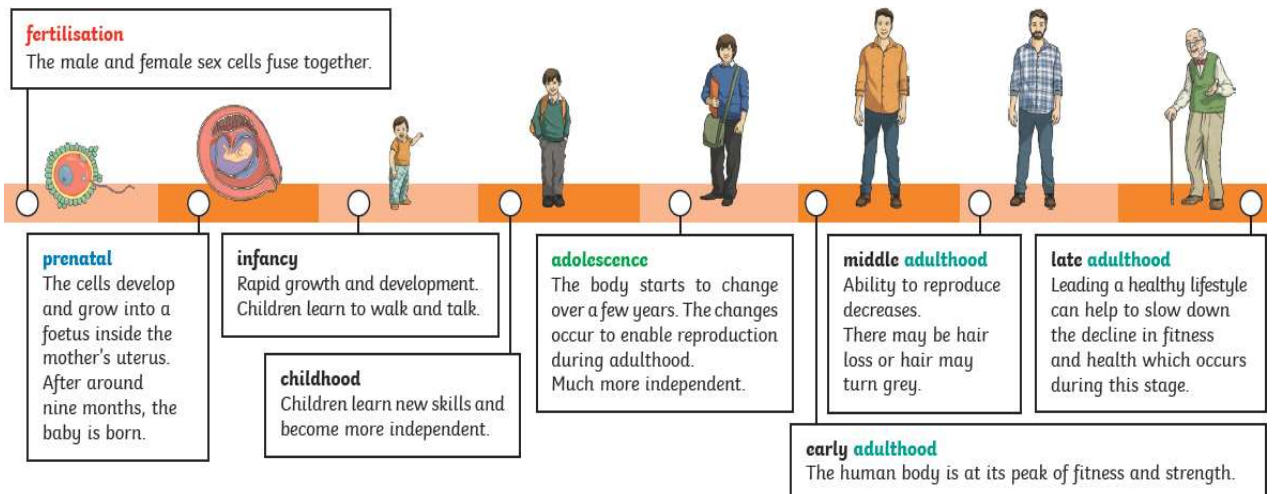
fertilisation
The male and female sex cells fuse together.

prenatal
The cells develop and grow into a foetus inside the mother's uterus. After around nine months, the baby is born.

infancy
Rapid growth and development. Children learn to walk and talk.

childhood
Children learn new skills and become more independent.

adolescence
The body starts to change over a few years. The changes occur to enable reproduction during adulthood.
Much more independent.

middle adulthood
Ability to reproduce decreases.
There may be hair loss or hair may turn grey.

late adulthood
Leading a healthy lifestyle can help to slow down the decline in fitness and health which occurs during this stage.

early adulthood
The human body is at its peak of fitness and strength.